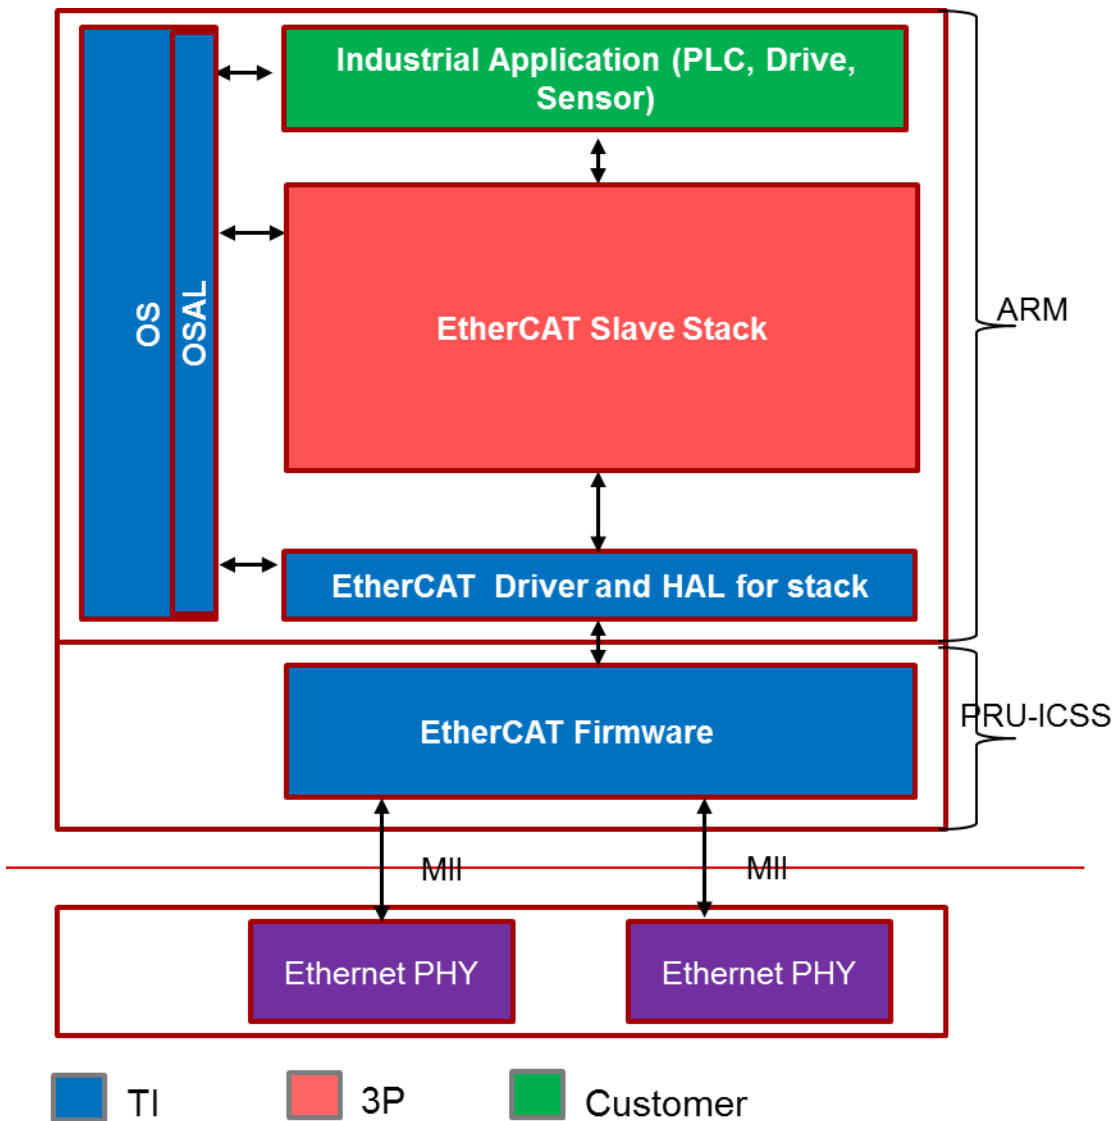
OS

OSAL

Industrial Application (PLC, Drive, Sensor)

EtherCAT Slave Stack

EtherCAT Driver and HAL for stack

ARM

EtherCAT Firmware

PRU-ICSS

MII

MII

Ethernet PHY

Ethernet PHY

TI

3P

Customer